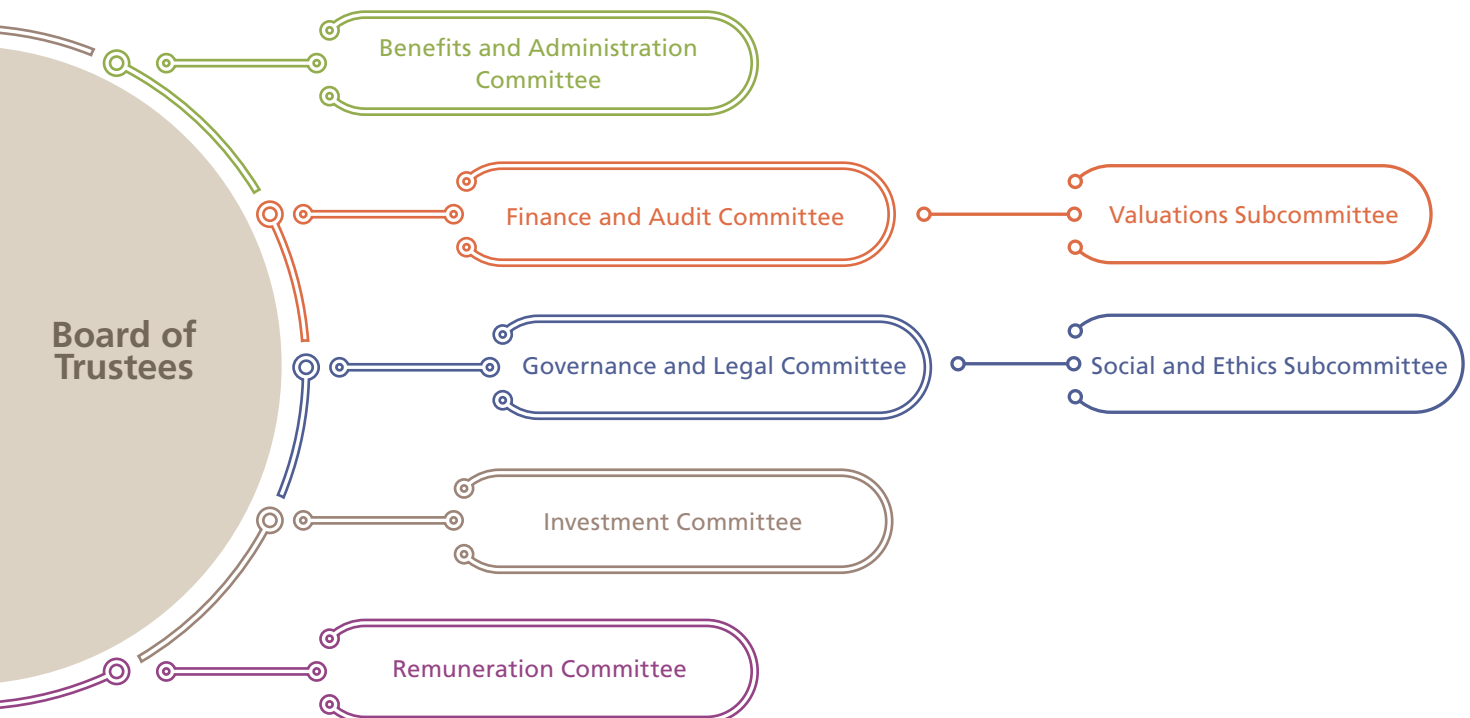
Board of Trustees

Benefits and Administration Committee

Finance and Audit Committee

Valuations Subcommittee

Governance and Legal Committee

Social and Ethics Subcommittee

Investment Committee

Remuneration Committee